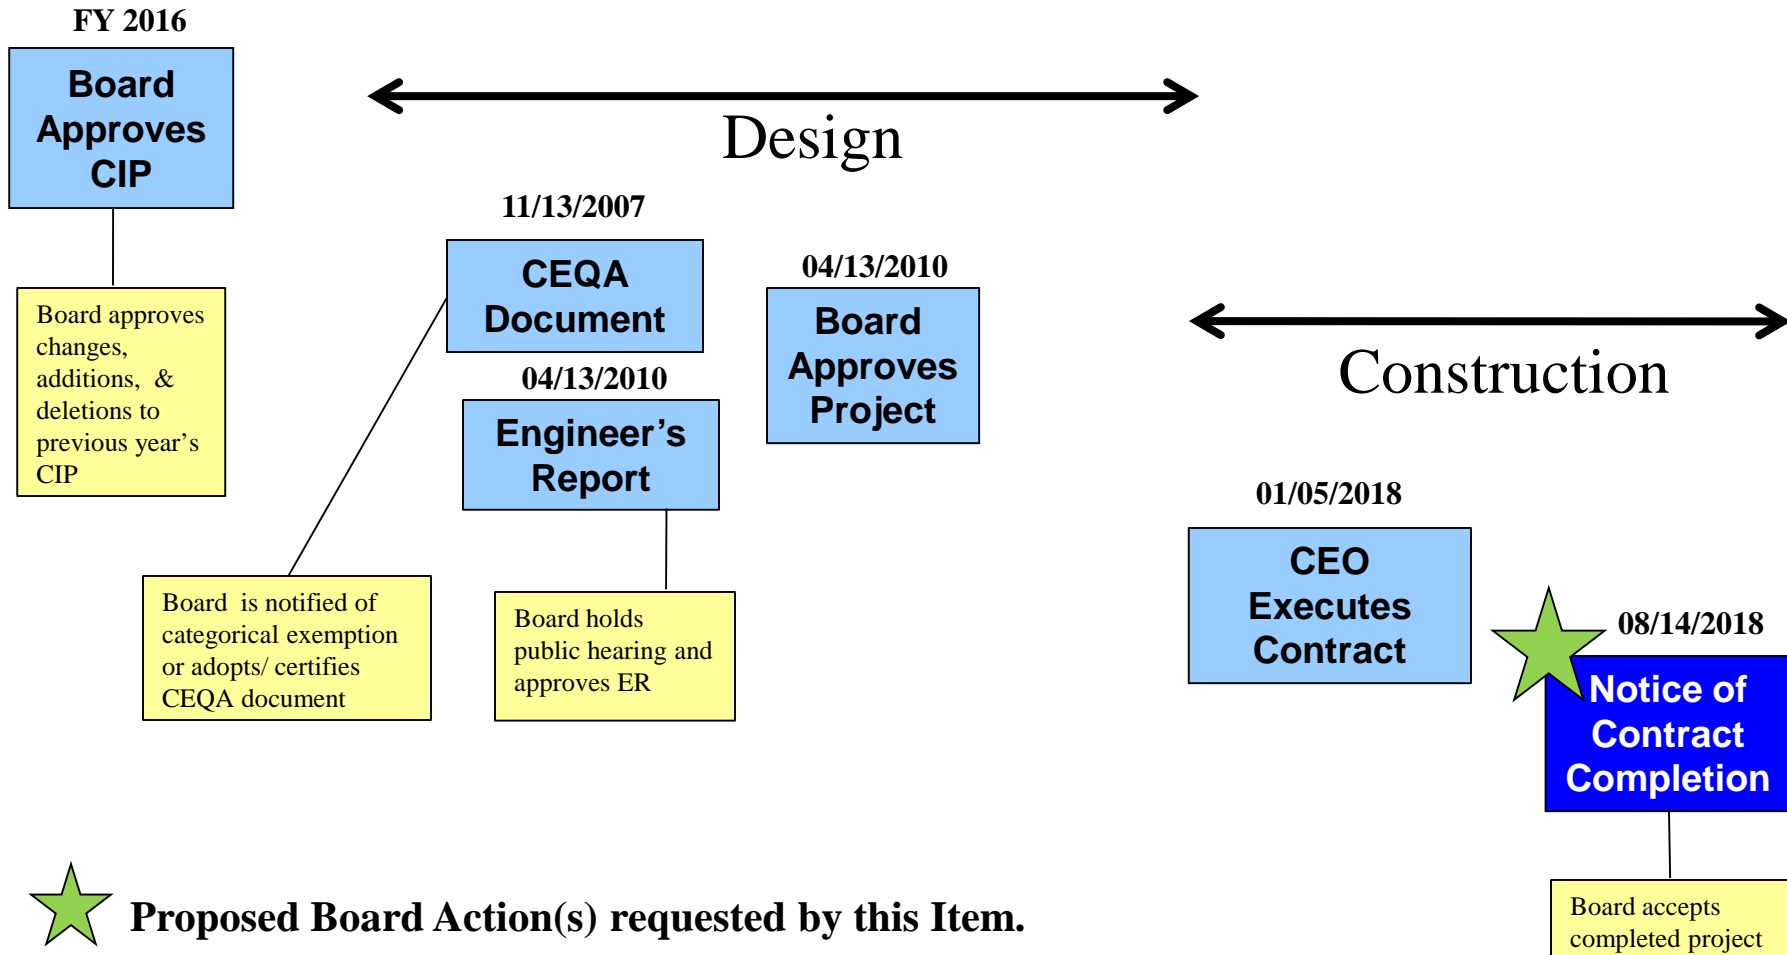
FY 2016

Board Approves CIP

Board approves changes, additions, & deletions to previous year's CIP

Design

11/13/2007

CEQA Document

Board is notified of categorical exemption or adopts/ certifies CEQA document

04/13/2010

Engineer's Report

Board holds public hearing and approves ER

04/13/2010

Board Approves Project

Construction

01/05/2018

CEO Executes Contract

08/14/2018

Notice of Contract Completion

Board accepts completed project

Proposed Board Action(s) requested by this Item.